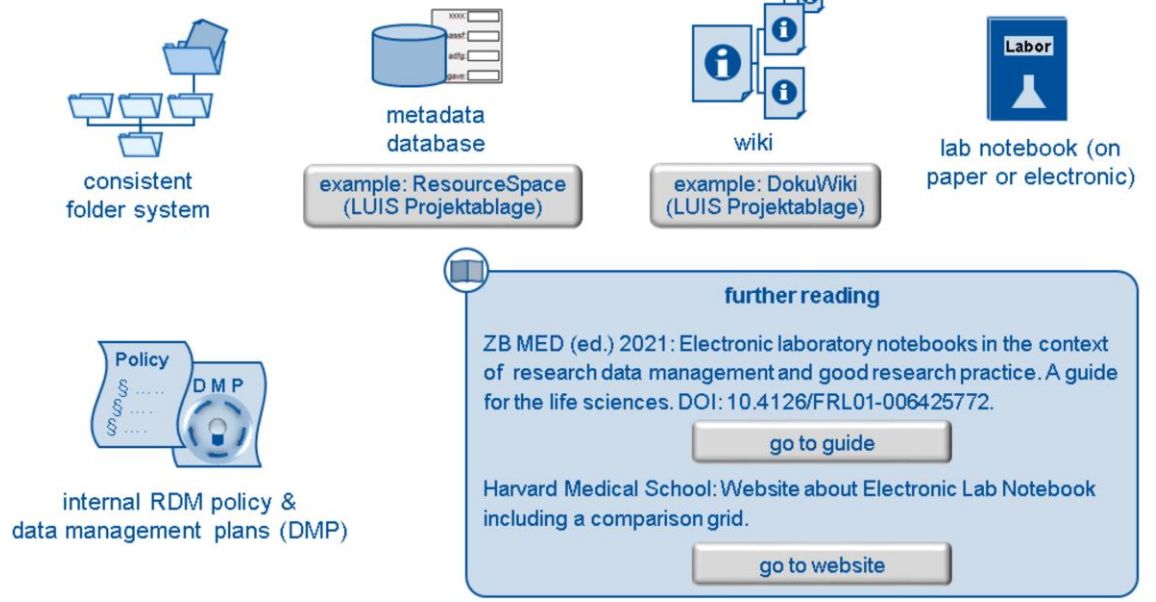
consistent folder system

xxxx:
assf:
adfg:
gave:

metadata database

example: ResourceSpace (LUIS Projektablage)

wiki

example: DokuWiki (LUIS Projektablage)

Labor

lab notebook (on paper or electronic)

further reading

ZB MED (ed.) 2021: Electronic laboratory notebooks in the context of research data management and good research practice. A guide for the life sciences. DOI: 10.4126/FRL01-006425772.

go to guide

Harvard Medical School: Website about Electronic Lab Notebook including a comparison grid.

go to website

Policy
§ .....
§ .....
§ .....
D M P

internal RDM policy & data management plans (DMP)